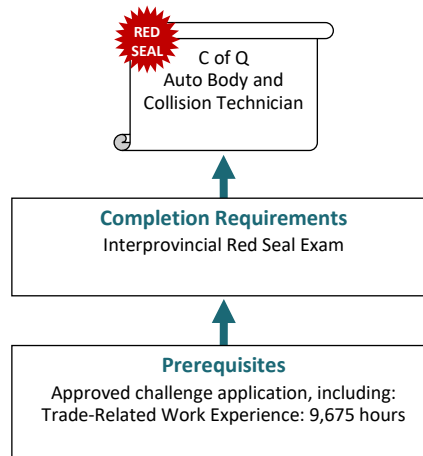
RED SEAL

C of Q
Auto Body and
Collision Technician

Completion Requirements
Interprovincial Red Seal Exam

Prerequisites
Approved challenge application, including:
Trade-Related Work Experience: 9,675 hours